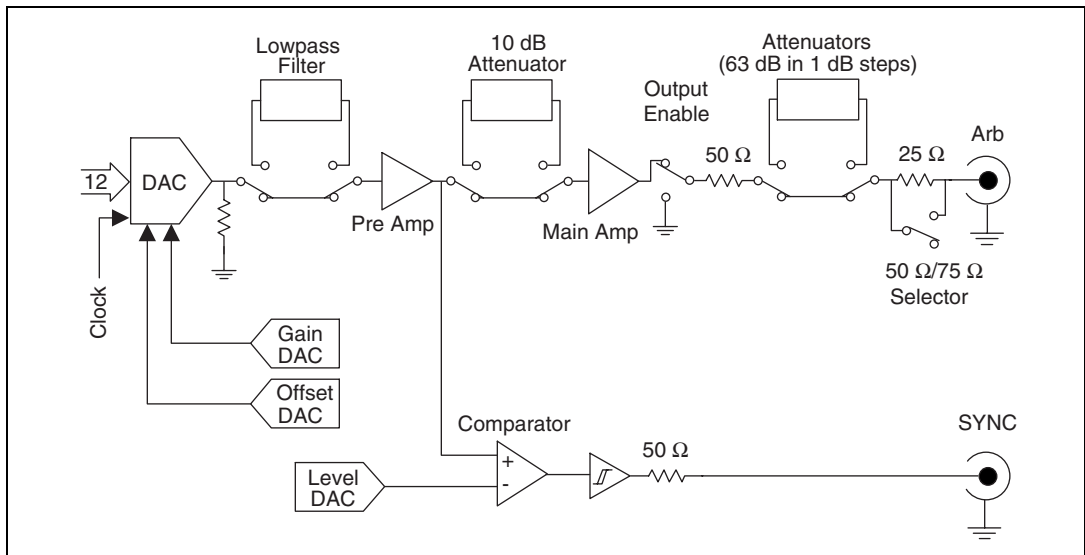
Lowpass Filter

10 dB Attenuator

Attenuators (63 dB in 1 dB steps)

Output Enable

12

DAC

Pre Amp

Main Amp

50 Ω

25 Ω

Arb

50 Ω/75 Ω Selector

Clock

Gain DAC

Offset DAC

Comparator

SYNC

Level DAC

+

-

50 Ω